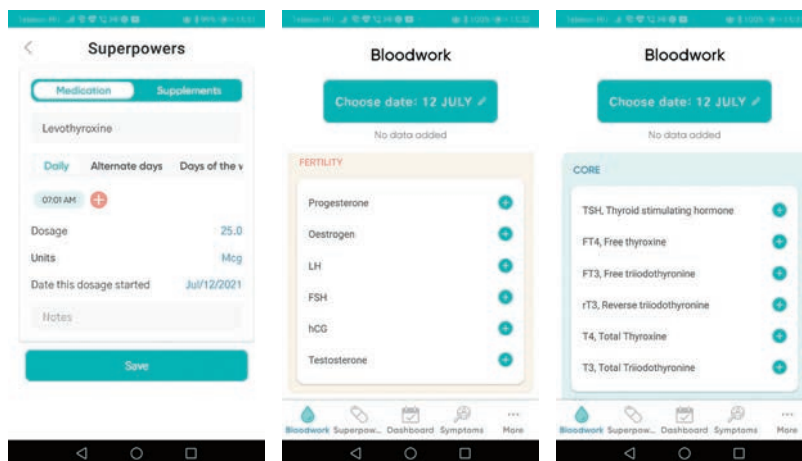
Superpowers

Medication Supplements

Levothyroxine

Daily Alternate days Days of the v

07:01 AM

Dosage 25.0

Units Mcg

Date this dosage started Jul/12/2021

Notes

Save

Bloodwork

Choose date: 12 JULY

No data added

FERTILITY

Progesterone

Oestrogen

LH

FSH

hCG

Testosterone

Bloodwork Superpow... Dashboard Symptoms More

Bloodwork

Choose date: 12 JULY

No data added

CORE

TSH, Thyroid stimulating hormone

FT4, Free thyroxine

FT3, Free triiodothyronine

rT3, Reverse triiodothyronine

T4, Total Thyroxine

T3, Total Triiodothyronine

Bloodwork Superpow... Dashboard Symptoms More